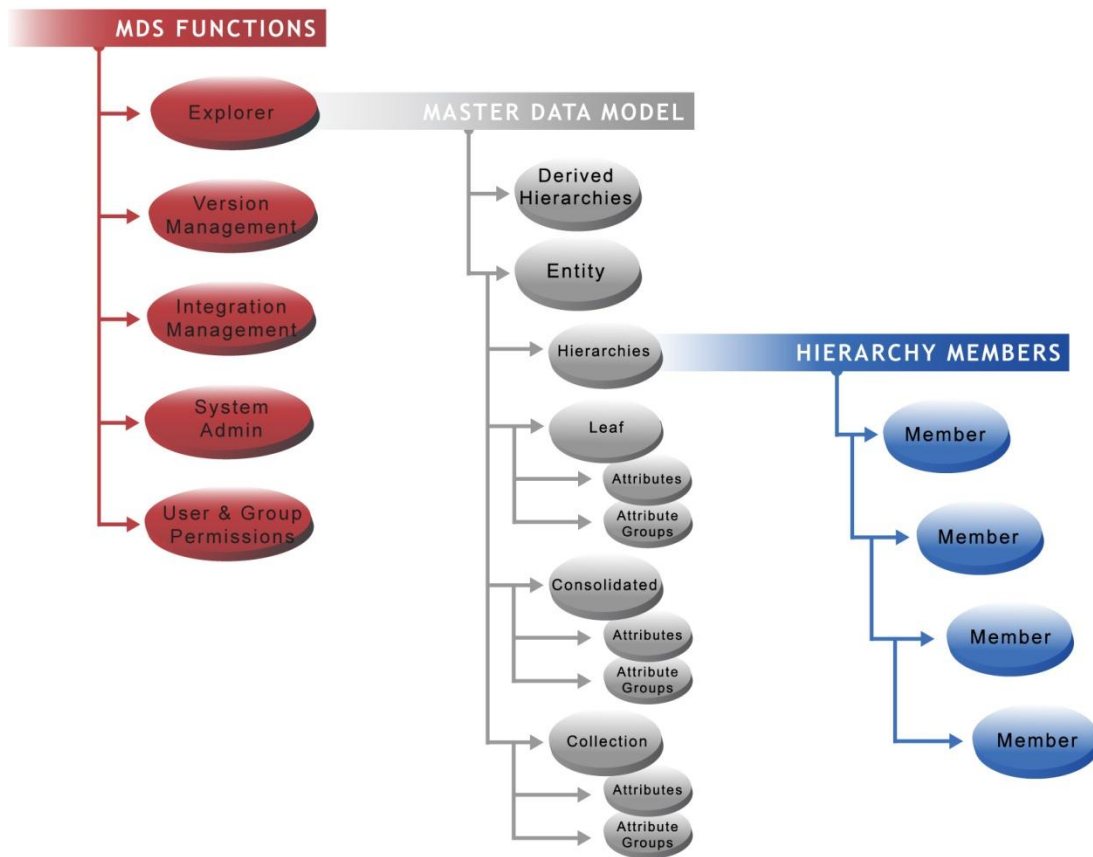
MDS FUNCTIONS

Explorer

Version Management

Integration Management

System Admin

User & Group Permissions

MASTER DATA MODEL

Derived Hierarchies

Entity

Hierarchies

Leaf

Attributes

Attribute Groups

Consolidated

Attributes

Attribute Groups

Collection

Attributes

Attribute Groups

HIERARCHY MEMBERS

Member

Member

Member

Member